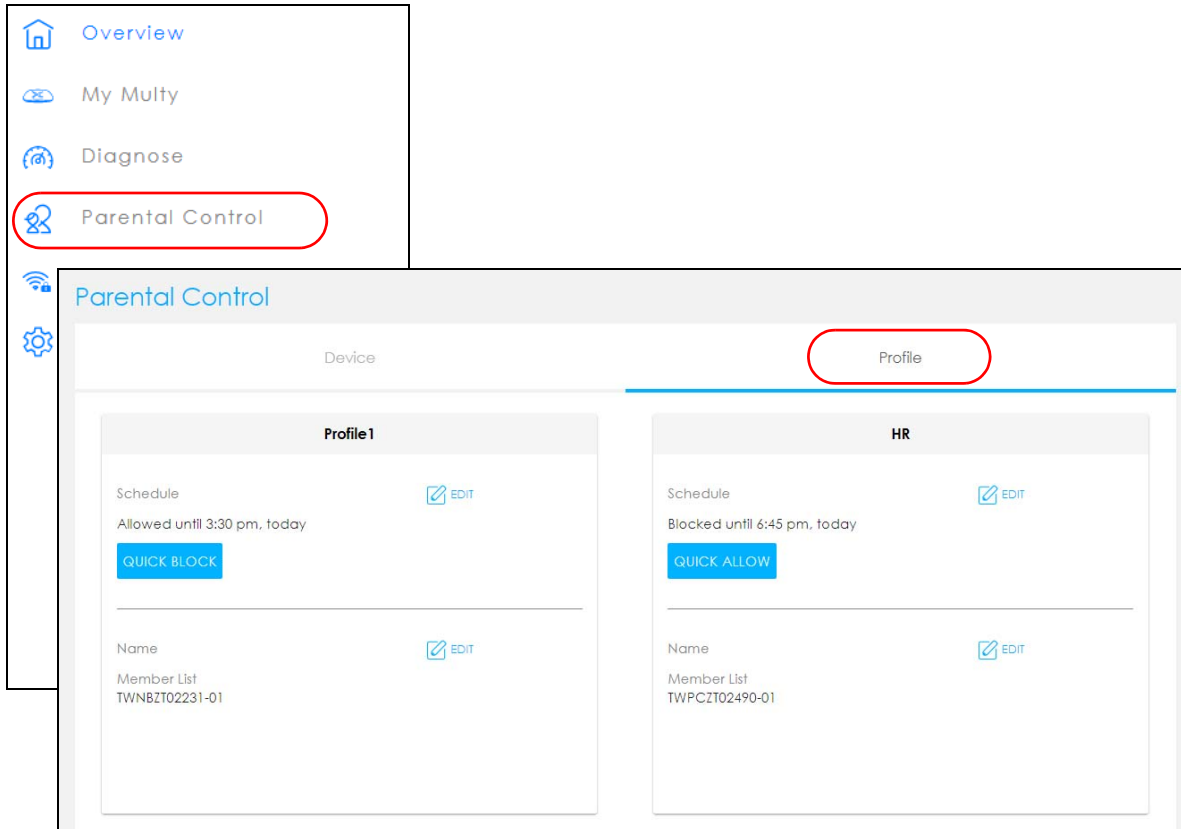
Overview

My Multy

Diagnose

Parental Control

Parental Control

Device

Profile

Profile1

Schedule

EDIT

Allowed until 3:30 pm, today

QUICK BLOCK

Name

EDIT

Member List

TWNBZT02231-01

HR

Schedule

EDIT

Blocked until 6:45 pm, today

QUICK ALLOW

Name

EDIT

Member List

TWPCZT02490-01